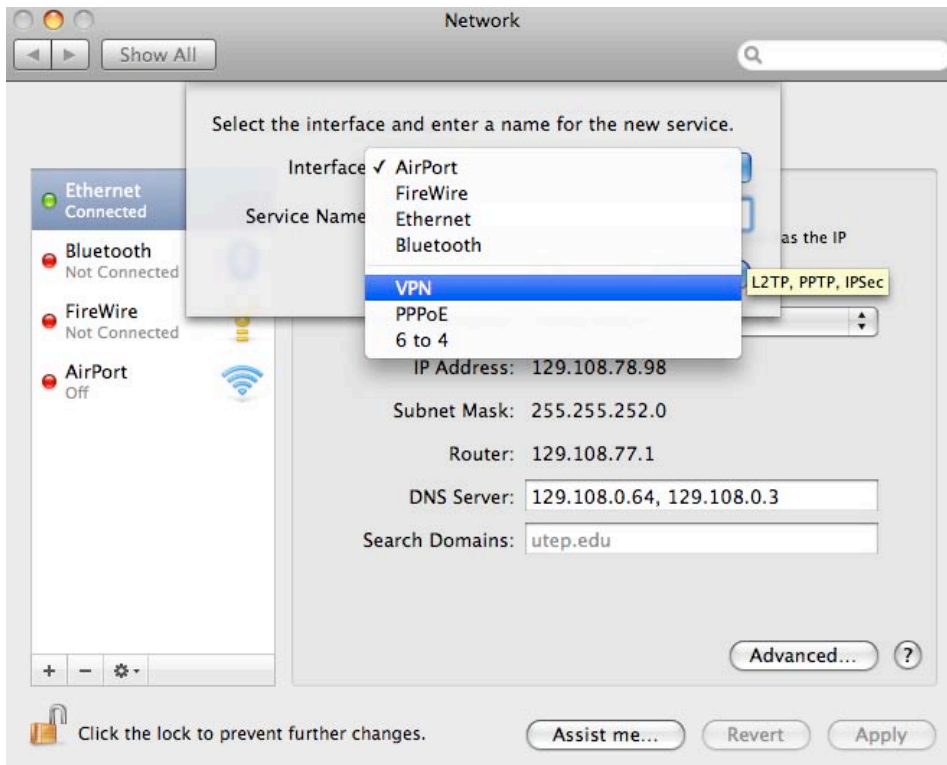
Network

Show All

Select the interface and enter a name for the new service.

Interface ✓ AirPort
FireWire
Ethernet
Bluetooth
VPN
PPPoE
6 to 4

Service Name

L2TP, PPTP, IPSec

as the IP

Ethernet
Connected

Bluetooth
Not Connected

FireWire
Not Connected

AirPort
Off

IP Address: 129.108.78.98

Subnet Mask: 255.255.252.0

Router: 129.108.77.1

DNS Server: 129.108.0.64, 129.108.0.3

Search Domains: utep.edu

Advanced... ?

Click the lock to prevent further changes.

Assist me... Revert Apply